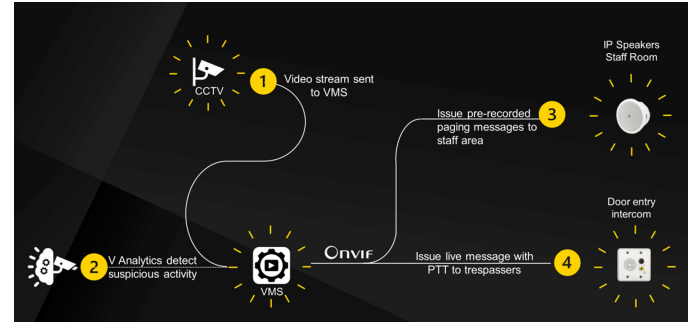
IP Speakers
Staff Room

CCTV

1 Video stream sent to VMS

3 Issue pre-recorded paging messages to staff area

Door entry intercom

2 V Analytics detect suspicious activity

VMS

Onvif

4 Issue live message with PTT to trespassers